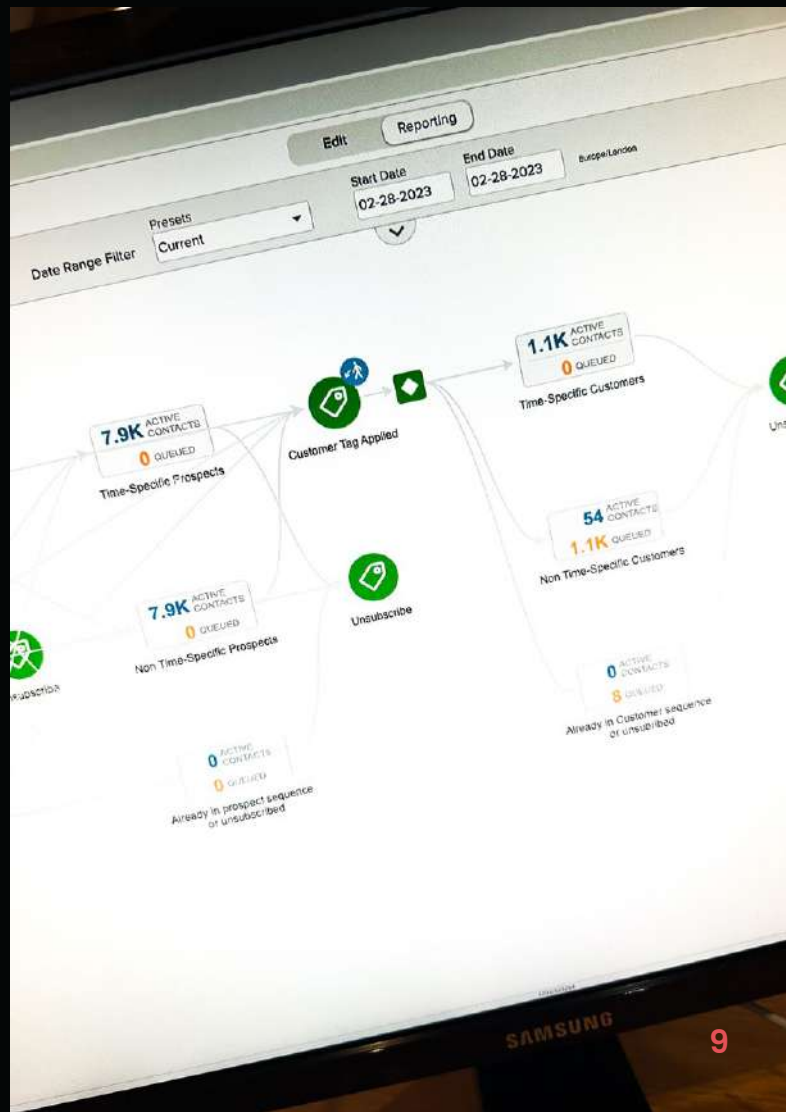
Edit Reporting

Start Date 02-28-2023

End Date 02-28-2023

Europe/London

Date Range Filter

Presets Current

7.9K ACTIVE CONTACTS
0 QUEUED
Time-Specific Prospects

Customer Tag Applied

1.1K ACTIVE CONTACTS
0 QUEUED
Time-Specific Customers

Uns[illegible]

54 ACTIVE CONTACTS
1.1K QUEUED
Non Time-Specific Customers

Unsubscribe

7.9K ACTIVE CONTACTS
0 QUEUED
Non Time-Specific Prospects

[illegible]subscribe

0 ACTIVE CONTACTS
8 QUEUED
Already in Customer sequence or unsubribed

0 ACTIVE CONTACTS
0 QUEUED
Already in prospect sequence or unsubscribed

SAMSUNG

9